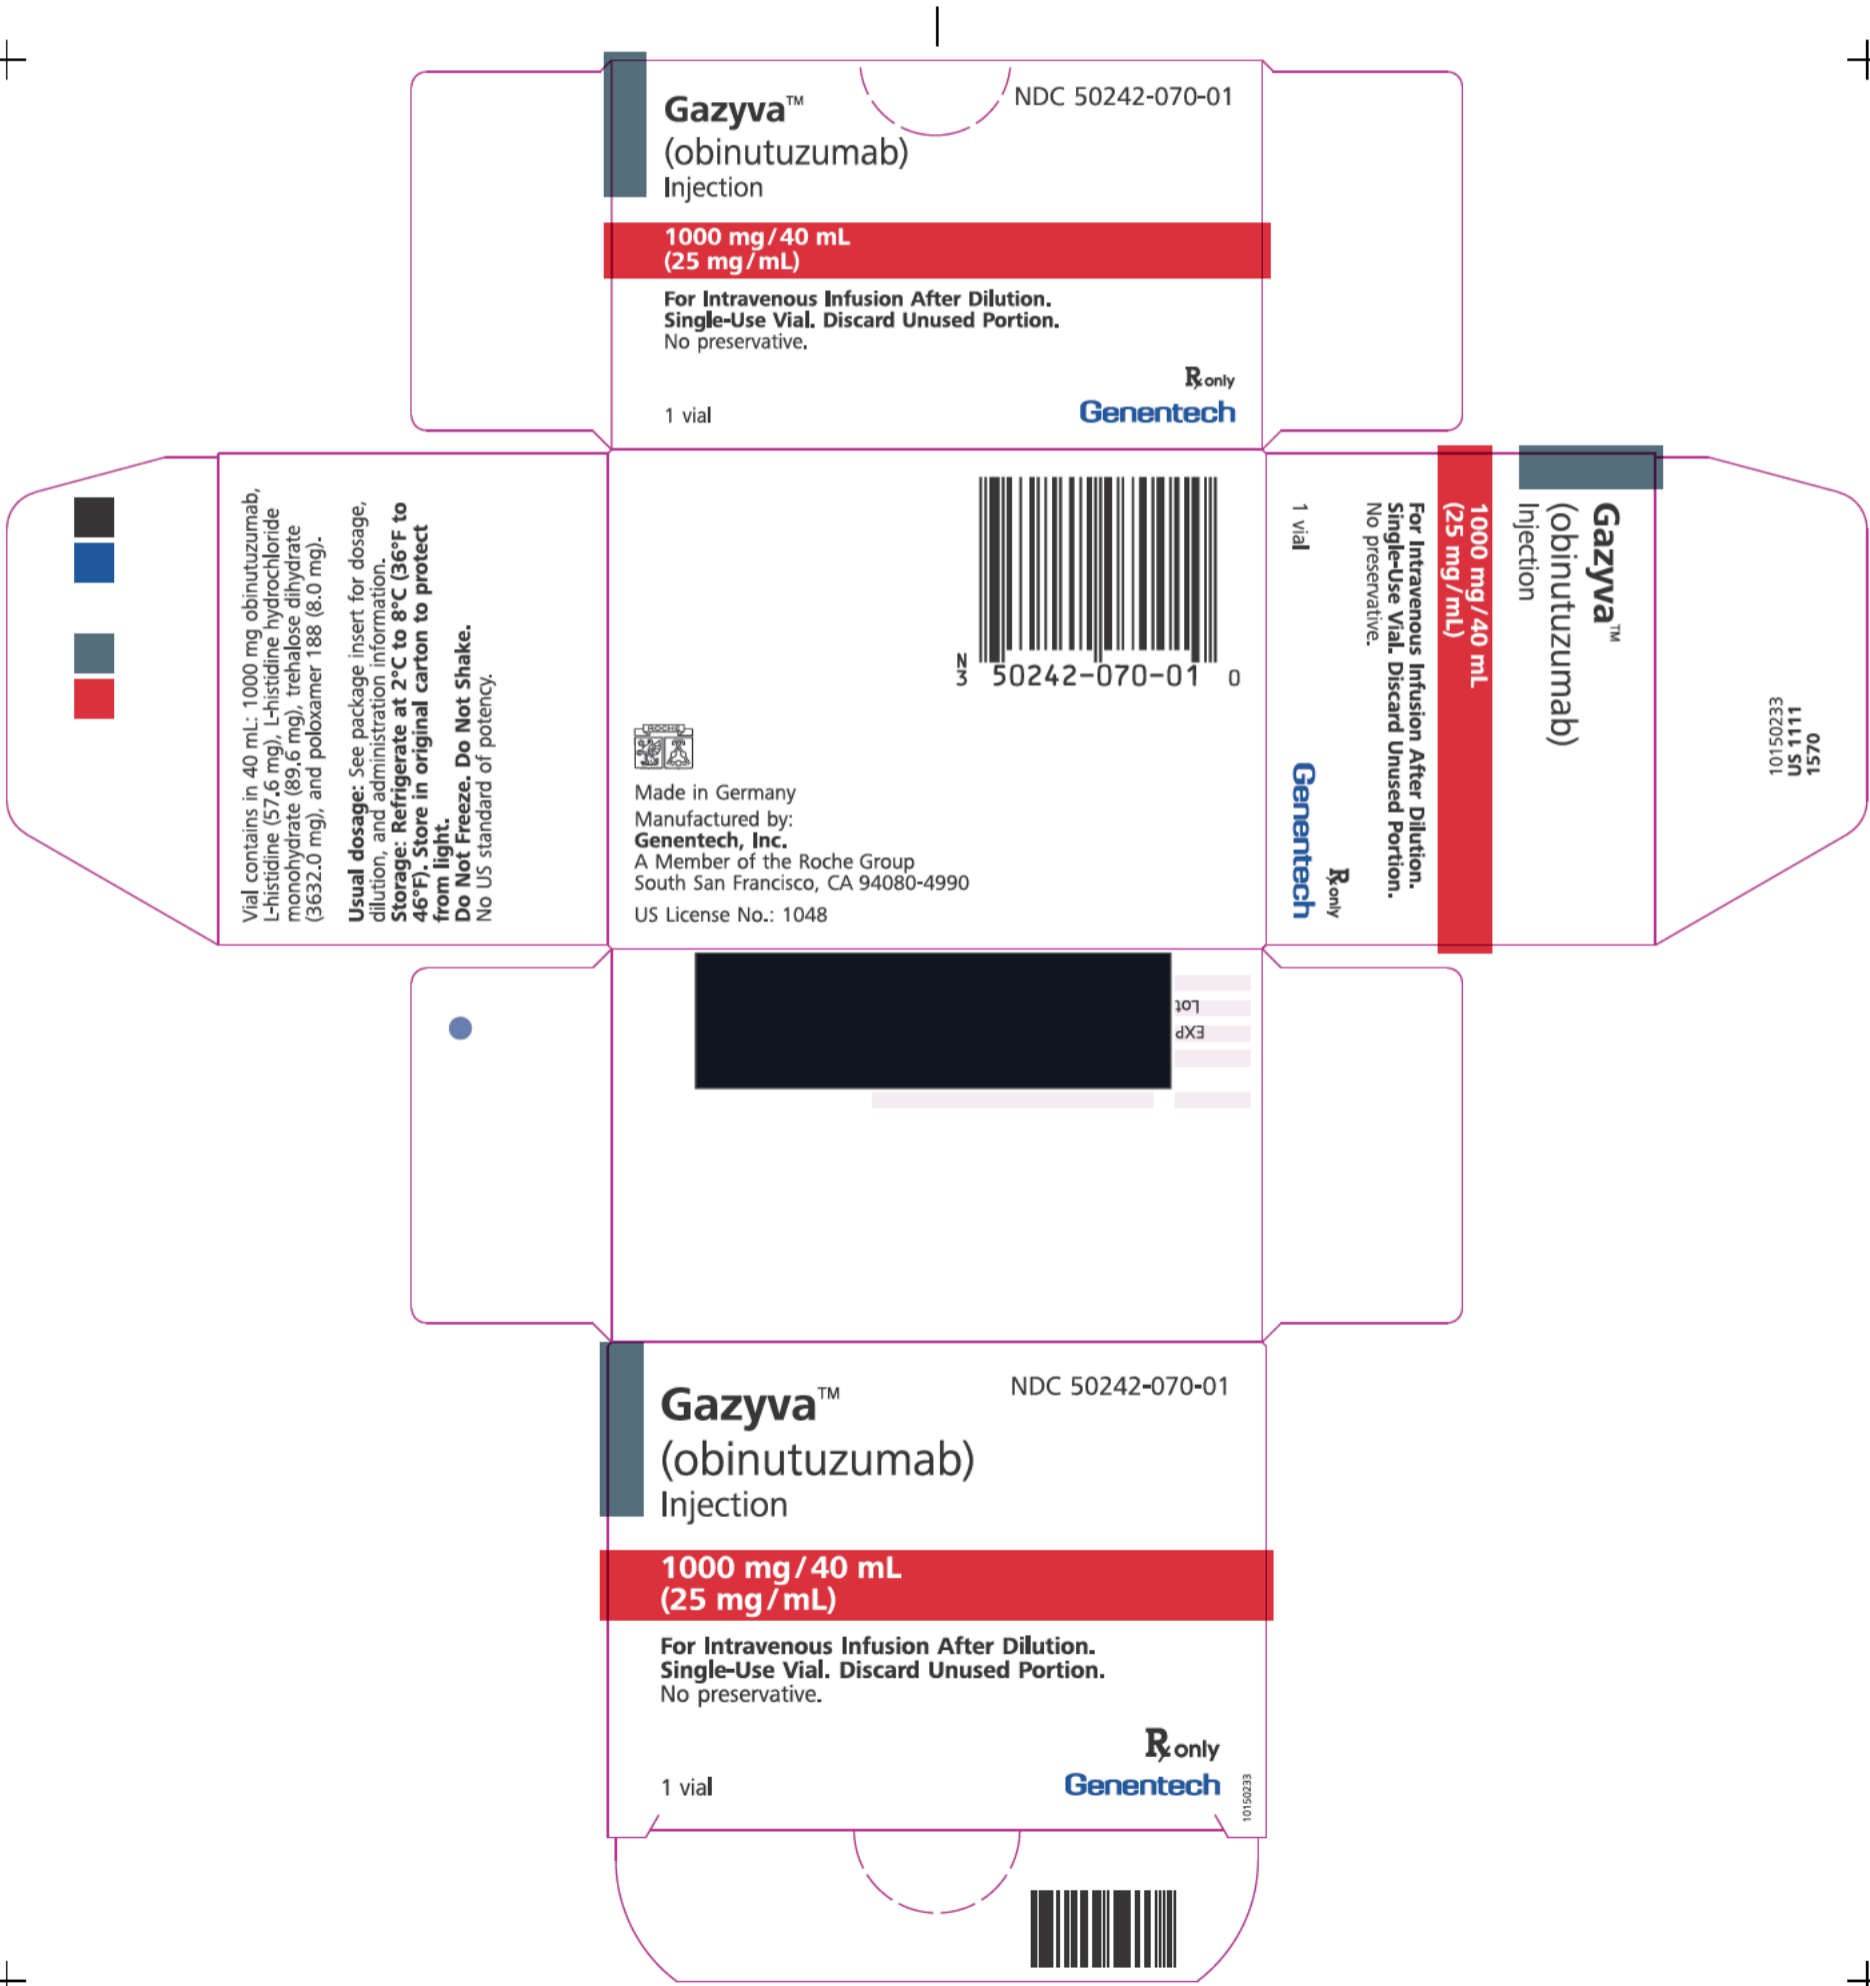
Gazyva™
(obinutuzumab)
Injection

NDC 50242-070-01

1000 mg/40 mL
(25 mg/mL)

For Intravenous Infusion After Dilution.
Single-Use Vial. Discard Unused Portion.
No preservative.

℞ only

1 vial

Genentech

Vial contains in 40 mL: 1000 mg obinutuzumab, L-histidine (57.6 mg), L-histidine hydrochloride monohydrate (89.6 mg), trehalose dihydrate (3632.0 mg), and poloxamer 188 (8.0 mg).

**Usual dosage:** See package insert for dosage, dilution, and administration information.
**Storage: Refrigerate at 2°C to 8°C (36°F to 46°F). Store in original carton to protect from light.**
**Do Not Freeze. Do Not Shake.**
No US standard of potency.

N
3 50242-070-01 0

ROCHE

Made in Germany
Manufactured by:
**Genentech, Inc.**
A Member of the Roche Group
South San Francisco, CA 94080-4990
US License No.: 1048

Gazyva™
(obinutuzumab)
Injection

1000 mg/40 mL
(25 mg/mL)

For Intravenous Infusion After Dilution.
Single-Use Vial. Discard Unused Portion.
No preservative.

1 vial

Genentech
℞ only

10150233
US 1111
1570

Lot
EXP

Gazyva™
(obinutuzumab)
Injection

NDC 50242-070-01

1000 mg/40 mL
(25 mg/mL)

For Intravenous Infusion After Dilution.
Single-Use Vial. Discard Unused Portion.
No preservative.

℞ only

1 vial

Genentech

10150233